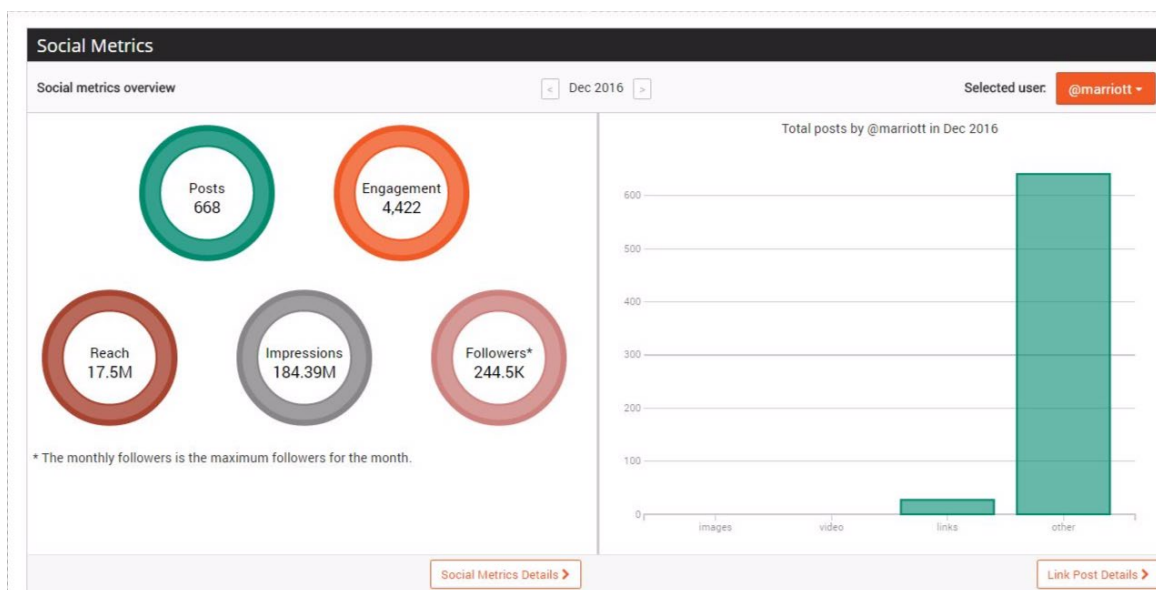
Social Metrics

Social metrics overview

< Dec 2016 >

Selected user: @marriott ▾

Posts
668

Engagement
4,422

Reach
17.5M

Impressions
184.39M

Followers*
244.5K

* The monthly followers is the maximum followers for the month.

Total posts by @marriott in Dec 2016

600
500
400
300
200
100
0

images
video
links
other

Social Metrics Details ›

Link Post Details ›